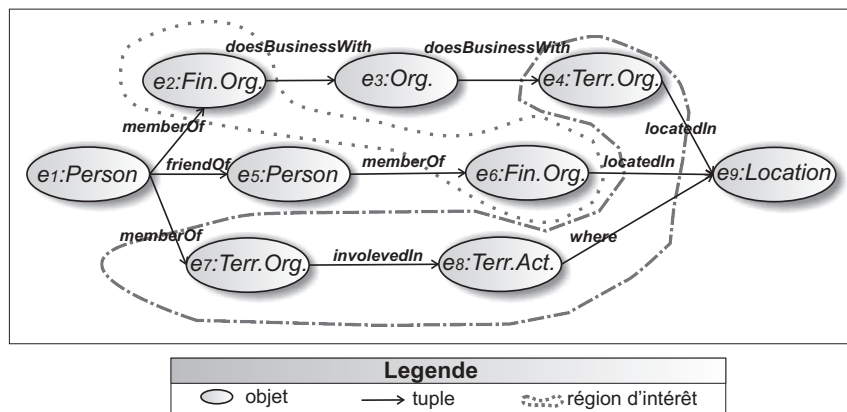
doesBusinessWith doesBusinessWith

$e_2$:Fin.Org. $e_3$:Org. $e_4$:Terr.Org.

memberOf

locatedIn

$e_1$:Person friendOf $e_5$:Person memberOf $e_6$:Fin.Org. locatedIn $e_9$:Location

memberOf

where

$e_7$:Terr.Org. involevedIn $e_8$:Terr.Act.

| Legende | | |
|---|---|---|
| objet | tuple | région d'intérêt |